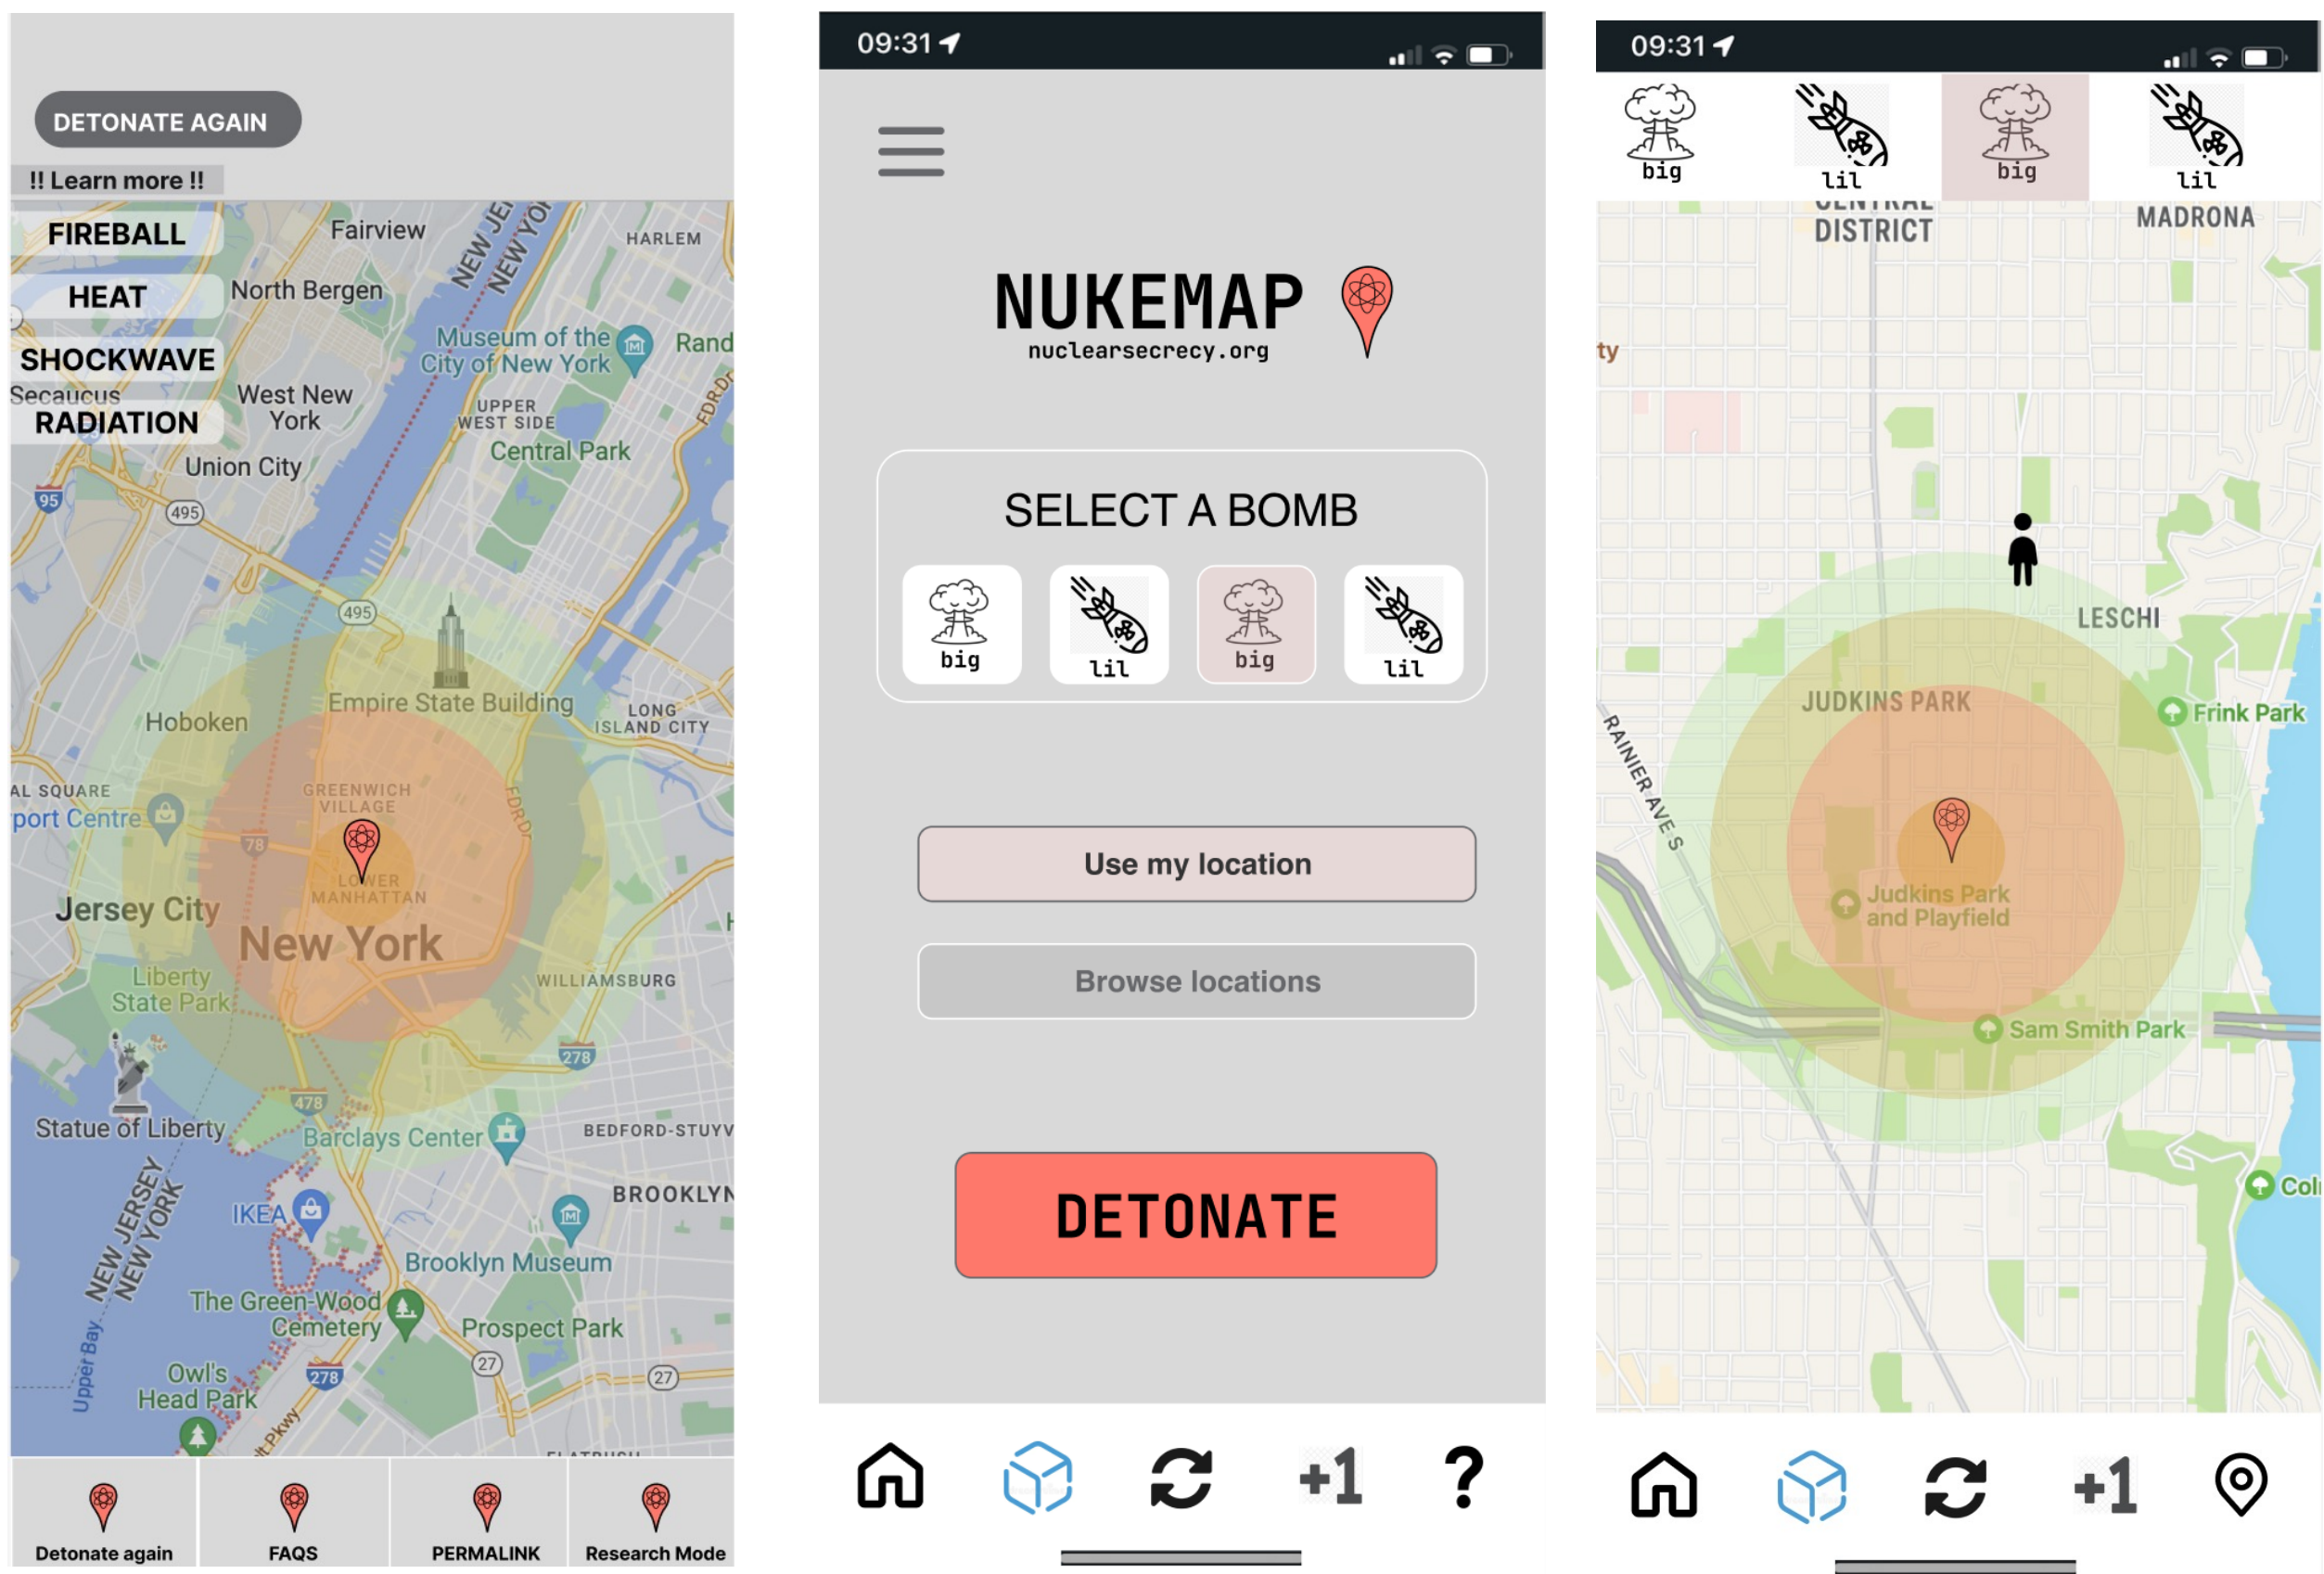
DETONATE AGAIN

!! Learn more !!

FIREBALL

HEAT

SHOCKWAVE

RADIATION

Fairview
NEW JERSEY
NEW YORK
HARLEM
North Bergen
Museum of the City of New York
Rand
Secaucus
West New York
UPPER WEST SIDE
Central Park
Union City
95
495
495
Empire State Building
Hoboken
LONG ISLAND CITY
AL SQUARE
port Centre
GREENWICH VILLAGE
78
LOWER MANHATTAN
Jersey City
New York
Liberty State Park
WILLIAMSBURG
278
478
Statue of Liberty
Barclays Center
BEDFORD-STUYV
BROOKLYN
NEW JERSEY
NEW YORK
IKEA
Brooklyn Museum
The Green-Wood Cemetery
Prospect Park
Upper Bay
27
Owl's Head Park
278
27

Detonate again
FAQS
PERMALINK
Research Mode

09:31

NUKEMAP
nuclearsecrecy.org

SELECT A BOMB
big
lil
big
lil

Use my location

Browse locations

DETONATE

+1
?

09:31

big
lil
big
lil

CENTRAL DISTRICT
MADRONA
ty
LESCHI
JUDKINS PARK
Frink Park
RAINIER AVE S
Judkins Park and Playfield
Sam Smith Park
Col

+1